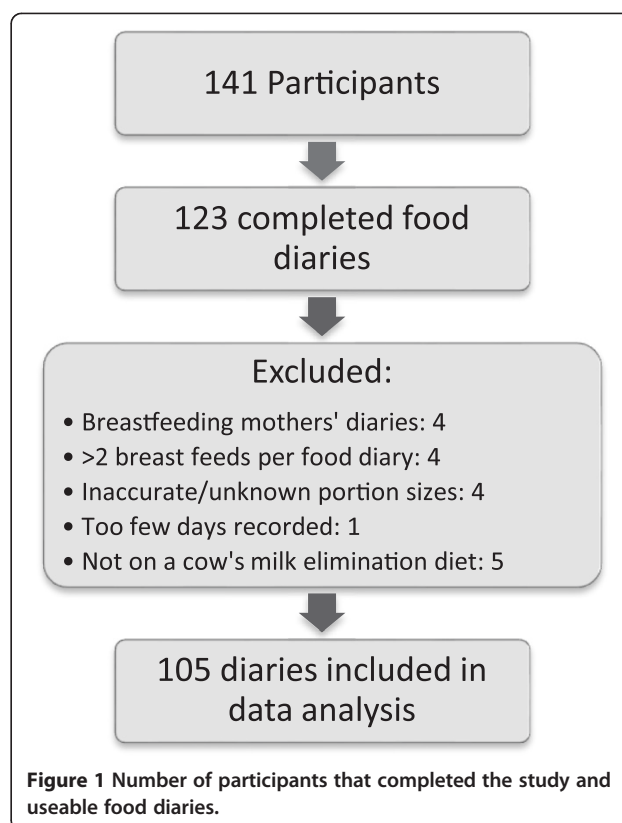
141 Participants

123 completed food diaries

Excluded:

• Breastfeeding mothers' diaries: 4
• >2 breast feeds per food diary: 4
• Inaccurate/unknown portion sizes: 4
• Too few days recorded: 1
• Not on a cow's milk elimination diet: 5

105 diaries included in data analysis

**Figure 1** Number of participants that completed the study and useable food diaries.